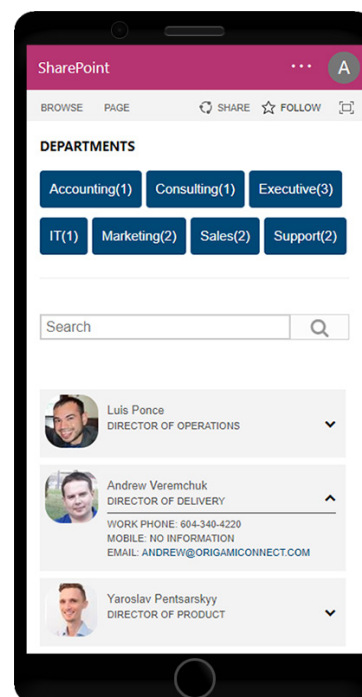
SharePoint ··· A

BROWSE PAGE SHARE FOLLOW

DEPARTMENTS

Accounting(1) Consulting(1) Executive(3)

IT(1) Marketing(2) Sales(2) Support(2)

Search

Luis Ponce
DIRECTOR OF OPERATIONS

Andrew Veremchuk
DIRECTOR OF DELIVERY
WORK PHONE: 604-340-4220
MOBILE: NO INFORMATION
EMAIL: ANDREW@ORIGAMICONNECT.COM

Yaroslav Pentsarskyy
DIRECTOR OF PRODUCT